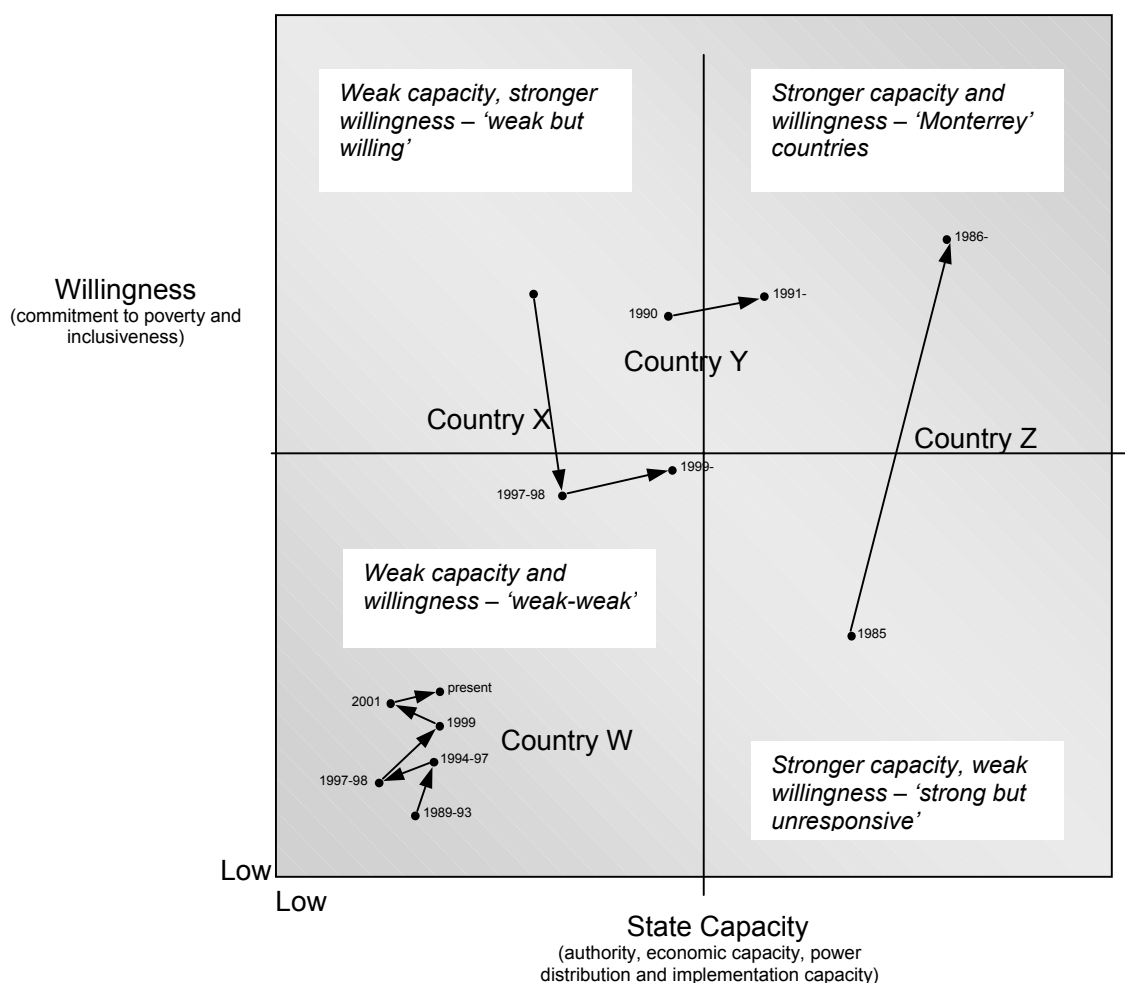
Weak capacity, stronger willingness – 'weak but willing'

Stronger capacity and willingness – 'Monterrey' countries

Willingness
(commitment to poverty and inclusiveness)

1986-

1990

1991-

Country Y

Country X

Country Z

1997-98

1999-

Weak capacity and willingness – 'weak-weak'

1985

2001

present

1999

Country W

1994-97

1997-98

1989-93

Stronger capacity, weak willingness – 'strong but unresponsive'

Low

Low

State Capacity
(authority, economic capacity, power distribution and implementation capacity)